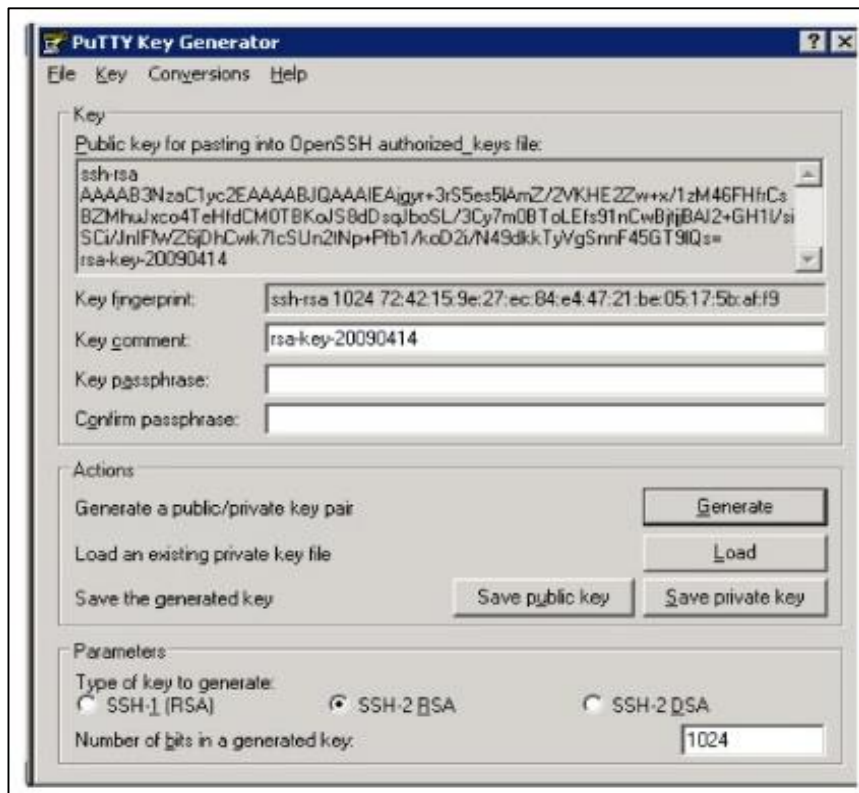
PuTTY Key Generator

? X

File Key Conversions Help

Key

Public key for pasting into OpenSSH authorized_keys file:

ssh-rsa
AAAAB3NzaC1yc2EAAAABJQAAAIEAjgyr+3rS5es5lAmZ/2VKHE2Zw+x/1zM46FHfrCs
BZMhuJxco4TeHfdCM0TBKoJS8dDsqJboSL/3Cy7m0BToLEfs91nCwBjtjBAl2+GH1l/si
SCi/JnlFlwZ6jDhCwk7lcSUn2lNp+Pfb1/koD2i/N49dkkTyVgSnnF45GT9lQs=
rsa-key-20090414

Key fingerprint: ssh-rsa 1024 72:42:15:9e:27:ec:84:e4:47:21:be:05:17:5b:af:f9

Key comment: rsa-key-20090414

Key passphrase:

Confirm passphrase:

Actions

Generate a public/private key pair Generate

Load an existing private key file Load

Save the generated key Save public key Save private key

Parameters

Type of key to generate:

SSH-1 (RSA) SSH-2 RSA SSH-2 DSA

Number of bits in a generated key: 1024